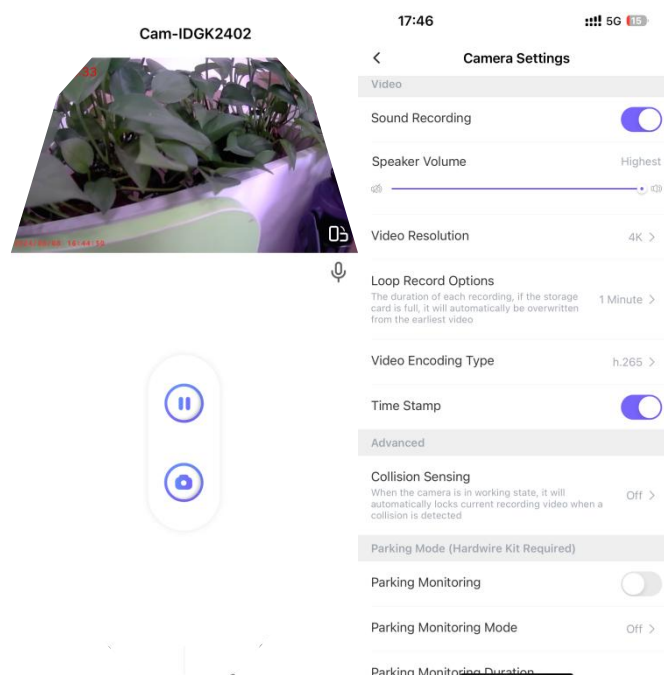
Cam-IDGK2402

33

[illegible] 16:44:38

17:46

5G 15

Camera Settings

Video

Sound Recording

Speaker Volume

Highest

Video Resolution

4K

Loop Record Options

The duration of each recording, if the storage card is full, it will automatically be overwritten from the earliest video

1 Minute

Video Encoding Type

h.265

Time Stamp

Advanced

Collision Sensing

When the camera is in working state, it will automatically locks current recording video when a collision is detected

Off

Parking Mode (Hardwire Kit Required)

Parking Monitoring

Parking Monitoring Mode

Off

Parking Monitoring Duration